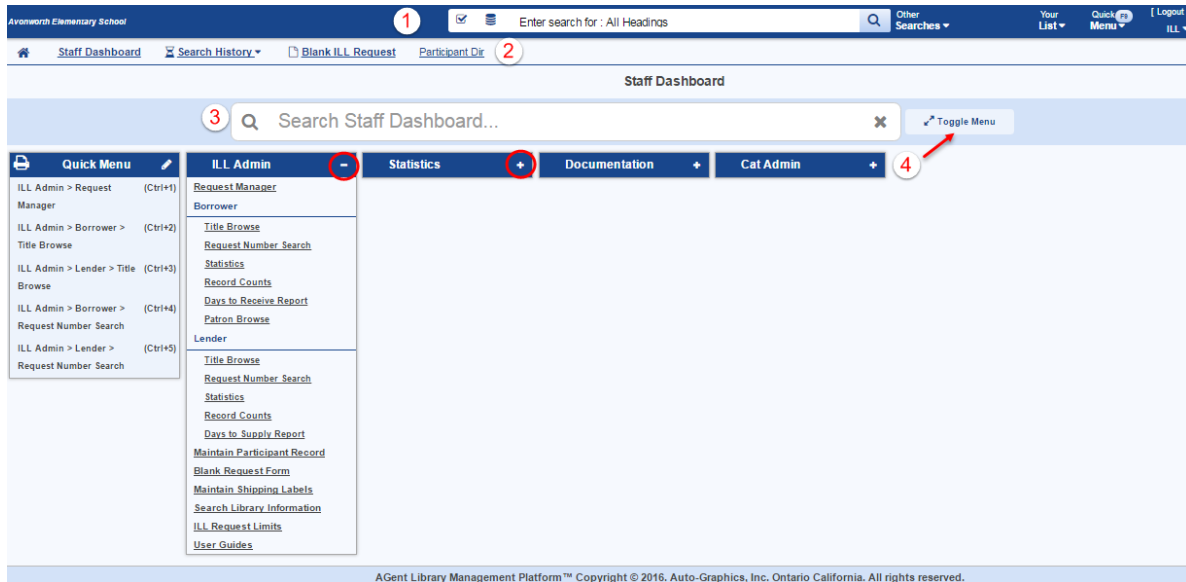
Avonworth Elementary School

1

Enter search for : All Headings

Other Searches

Your List

Quick F9 Menu

[ Logout ILL

Staff Dashboard

Search History

Blank ILL Request

Participant Dir

2

Staff Dashboard

3

Search Staff Dashboard...

Toggle Menu

Quick Menu

ILL Admin > Request Manager (Ctrl+1)

ILL Admin > Borrower > Title Browse (Ctrl+2)

ILL Admin > Lender > Title Browse (Ctrl+3)

ILL Admin > Borrower > Request Number Search (Ctrl+4)

ILL Admin > Lender > Request Number Search (Ctrl+5)

ILL Admin

Request Manager

Borrower

Title Browse

Request Number Search

Statistics

Record Counts

Days to Receive Report

Patron Browse

Lender

Title Browse

Request Number Search

Statistics

Record Counts

Days to Supply Report

Maintain Participant Record

Blank Request Form

Maintain Shipping Labels

Search Library Information

ILL Request Limits

User Guides

Statistics

Documentation

Cat Admin

4

AGent Library Management Platform™ Copyright © 2016, Auto-Graphics, Inc. Ontario California. All rights reserved.